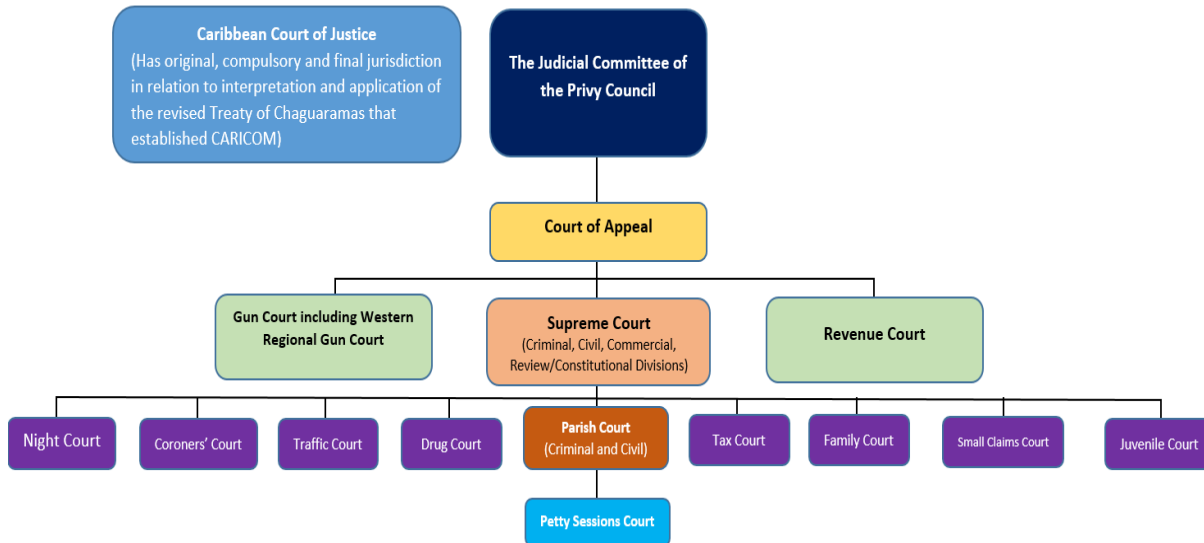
Caribbean Court of Justice
(Has original, compulsory and final jurisdiction in relation to interpretation and application of the revised Treaty of Chaguaramas that established CARICOM)

The Judicial Committee of the Privy Council

Court of Appeal

Gun Court including Western Regional Gun Court

Supreme Court
(Criminal, Civil, Commercial, Review/Constitutional Divisions)

Revenue Court

Night Court

Coroners' Court

Traffic Court

Drug Court

Parish Court
(Criminal and Civil)

Tax Court

Family Court

Small Claims Court

Juvenile Court

Petty Sessions Court